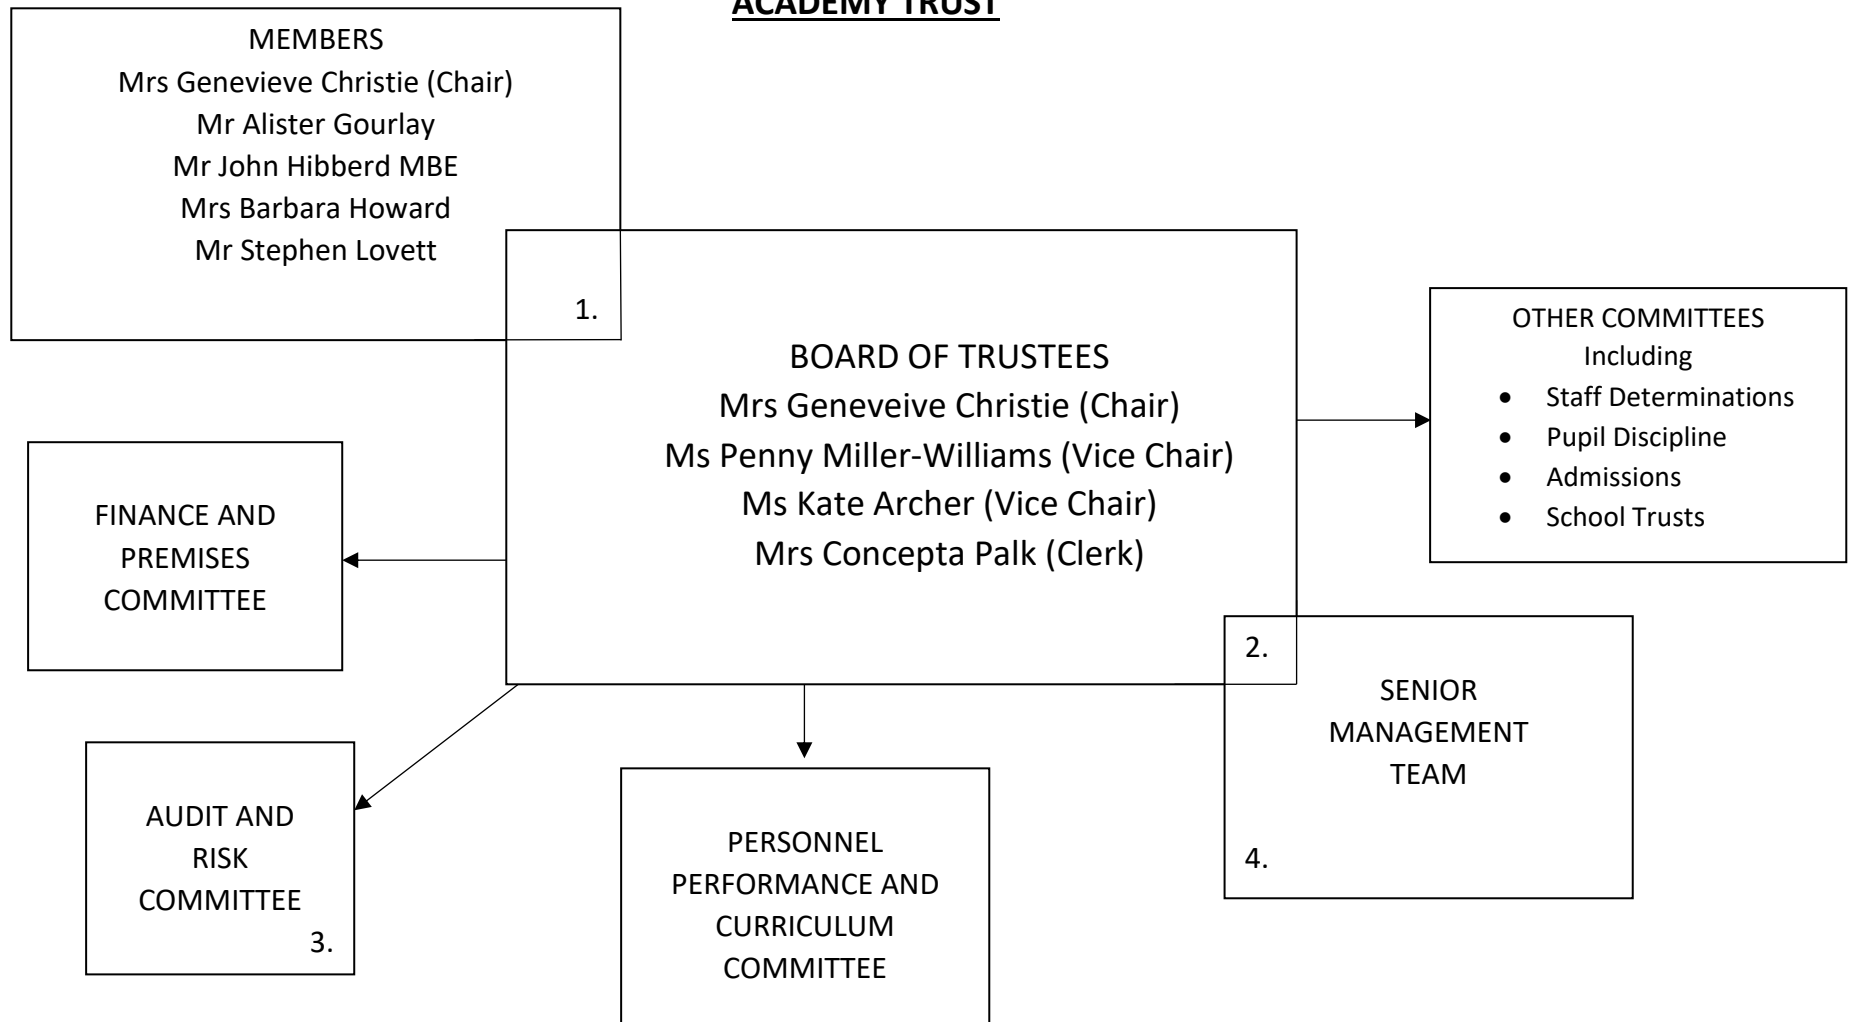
ACADEMY TRUST

MEMBERS
Mrs Genevieve Christie (Chair)
Mr Alister Gourlay
Mr John Hibberd MBE
Mrs Barbara Howard
Mr Stephen Lovett

1.

BOARD OF TRUSTEES
Mrs Geneveive Christie (Chair)
Ms Penny Miller-Williams (Vice Chair)
Ms Kate Archer (Vice Chair)
Mrs Concepta Palk (Clerk)

OTHER COMMITTEES
Including
- Staff Determinations
- Pupil Discipline
- Admissions
- School Trusts

FINANCE AND PREMISES COMMITTEE

2.

SENIOR MANAGEMENT TEAM

4.

AUDIT AND RISK COMMITTEE
3.

PERSONNEL PERFORMANCE AND CURRICULUM COMMITTEE